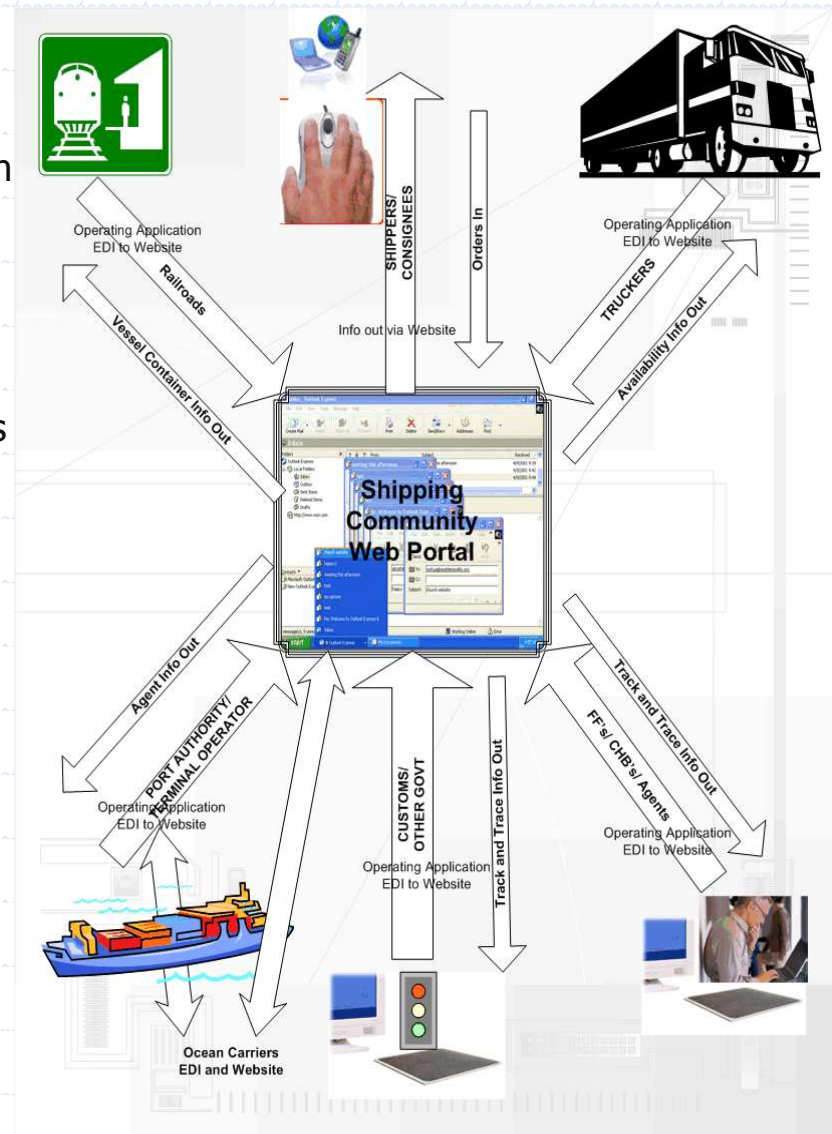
n

s

Operating Application EDI to Website

Railroads

Vessel Container Info Out

SHIPPERS/ CONSIGNEES

Orders In

Info out via Website

Operating Application EDI to Website

TRUCKERS

Availability Info Out

Shipping Community Web Portal

Agent Info Out

PORT AUTHORITY/ TERMINAL OPERATOR

Operating Application EDI to Website

CUSTOMS/ OTHER GOVT

Operating Application EDI to Website

Track and Trace Info Out

FF's/ CHB's/ Agents

Track and Trace Info Out

Operating Application EDI to Website

Ocean Carriers EDI and Website